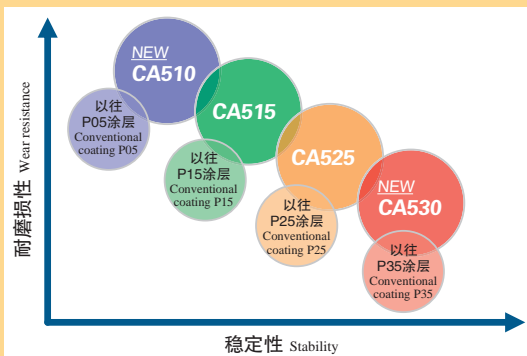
耐磨损性 Wear resistance

NEW
CA510

以往
P05涂层
Conventional coating P05

CA515

以往
P15涂层
Conventional coating P15

CA525

以往
P25涂层
Conventional coating P25

NEW
CA530

以往
P35涂层
Conventional coating P35

稳定性 Stability